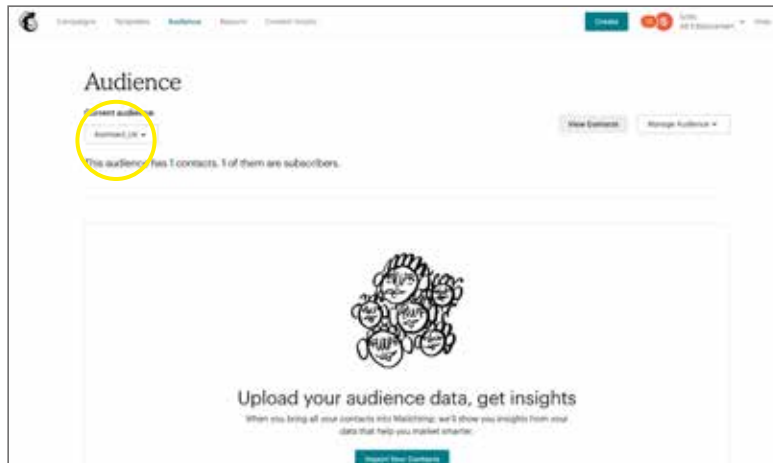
Campaigns Templates Audience Reports Content Studio

Create

Audience

Current audience

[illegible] ▾

View Contacts

Manage Audience ▾

This audience has 1 contacts. 1 of them are subscribers.

Upload your audience data, get insights

When you bring all your contacts into Mailchimp, we'll show you insights from your data that help you market smarter.

Import Your Contacts